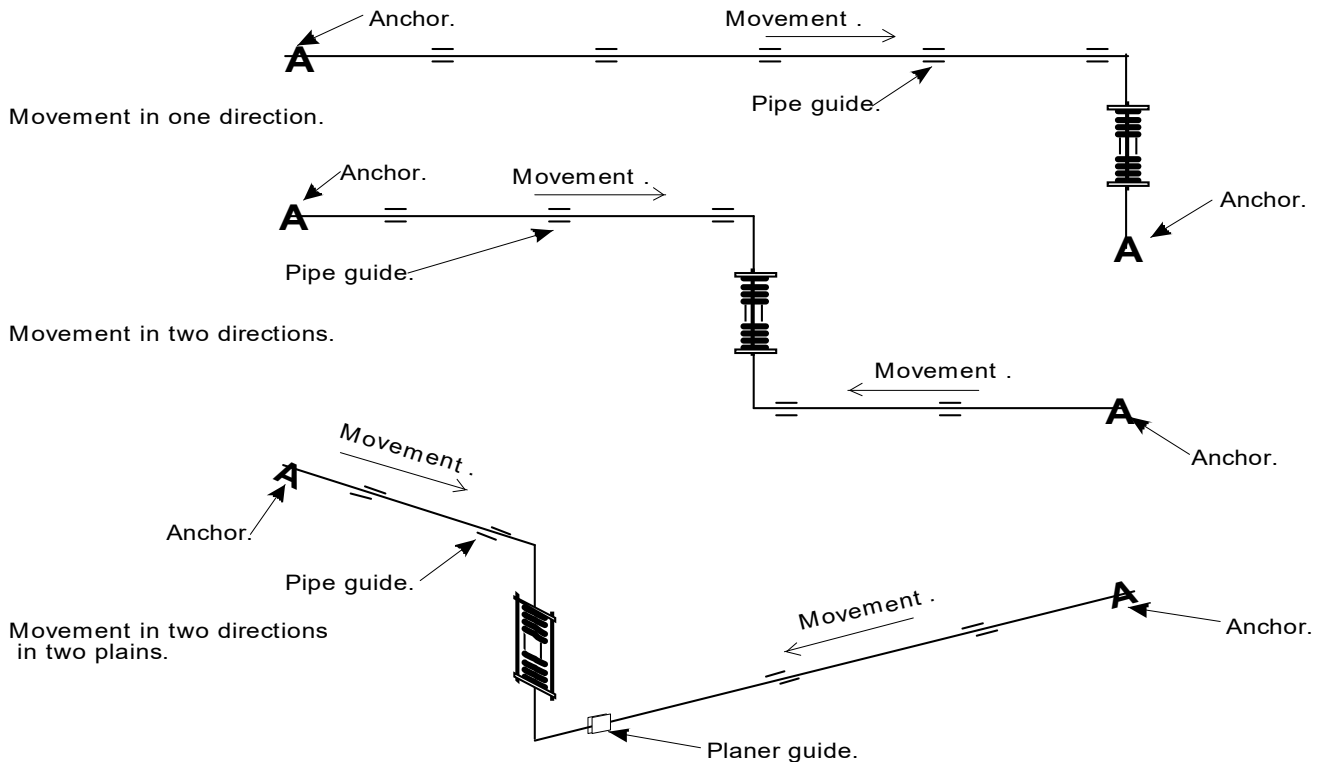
Anchor.

A

Movement .

Pipe guide.

Movement in one direction.

Anchor.

A

Anchor.

A

Movement .

Pipe guide.

Movement in two directions.

Movement .

A

Anchor.

Movement .

A

Anchor.

Pipe guide.

Movement .

A

Anchor.

Movement in two directions in two plains.

Planer guide.